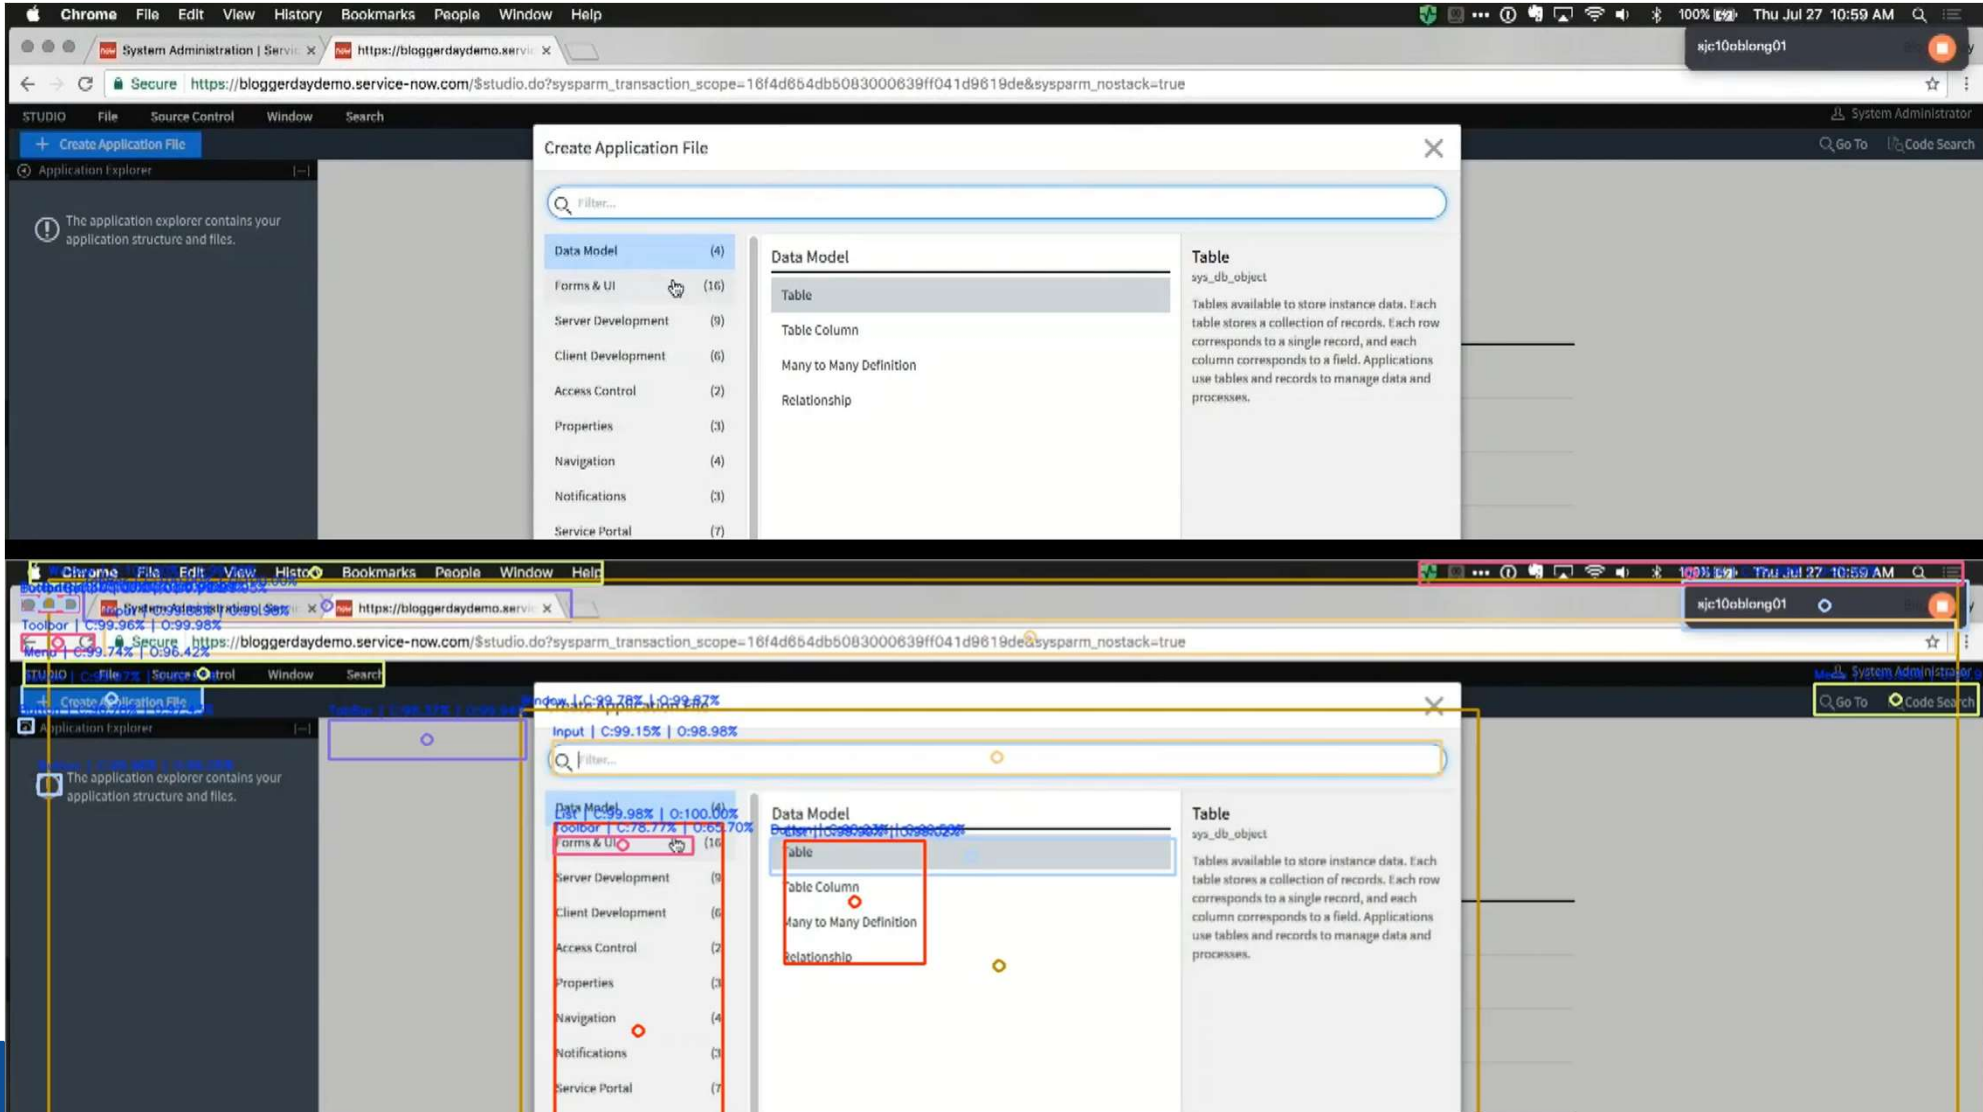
Chrome File Edit View History Bookmarks People Window Help

100% Thu Jul 27 10:59 AM

System Administration | Servi ×
https://bloggerdaydemo.servi ×

xjc10oblong01

Secure https://bloggerdaydemo.service-now.com/$studio.do?sysparm_transaction_scope=16f4d654db5083000639ff041d9619de&sysparm_nostack=true

STUDIO File Source Control Window Search

System Administrator

+ Create Application File

Go To Code Search

Application Explorer

The application explorer contains your application structure and files.

Create Application File

Filter...

| Category | Count |
|---|---|
| Data Model | (4) |
| Forms & UI | (16) |
| Server Development | (9) |
| Client Development | (6) |
| Access Control | (2) |
| Properties | (3) |
| Navigation | (4) |
| Notifications | (3) |
| Service Portal | (7) |

Data Model

Table
Table Column
Many to Many Definition
Relationship

Table
sys_db_object
Tables available to store instance data. Each table stores a collection of records. Each row corresponds to a single record, and each column corresponds to a field. Applications use tables and records to manage data and processes.

Chrome File Edit View History Bookmarks People Window Help

100% Thu Jul 27 10:59 AM

System Administration | Serv ×
https://bloggerdaydemo.servi ×

xjc10oblong01

Toolbar | C:99.96% | 0:99.98%

Secure https://bloggerdaydemo.service-now.com/$studio.do?sysparm_transaction_scope=16f4d654db5083000639ff041d9619de&sysparm_nostack=true

Menu | C:99.74% | 0:96.42%

STUDIO File Source Control Window Search

System Administrator

Create Application File

Go To Code Search

Application Explorer

The application explorer contains your application structure and files.

Window | C:99.78% | 0:99.87%

Create Application File

Input | C:99.15% | 0:98.98%

Filter...

Data Model (4)
List | C:99.98% | 0:100.00%
Toolbar | C:78.77% | 0:65.70%
Forms & UI (16
Server Development (9
Client Development (6
Access Control (2
Properties (3
Navigation (4
Notifications (3
Service Portal (7

Data Model

Table
Table Column
Many to Many Definition
Relationship

Table
sys_db_object
Tables available to store instance data. Each table stores a collection of records. Each row corresponds to a single record, and each column corresponds to a field. Applications use tables and records to manage data and processes.